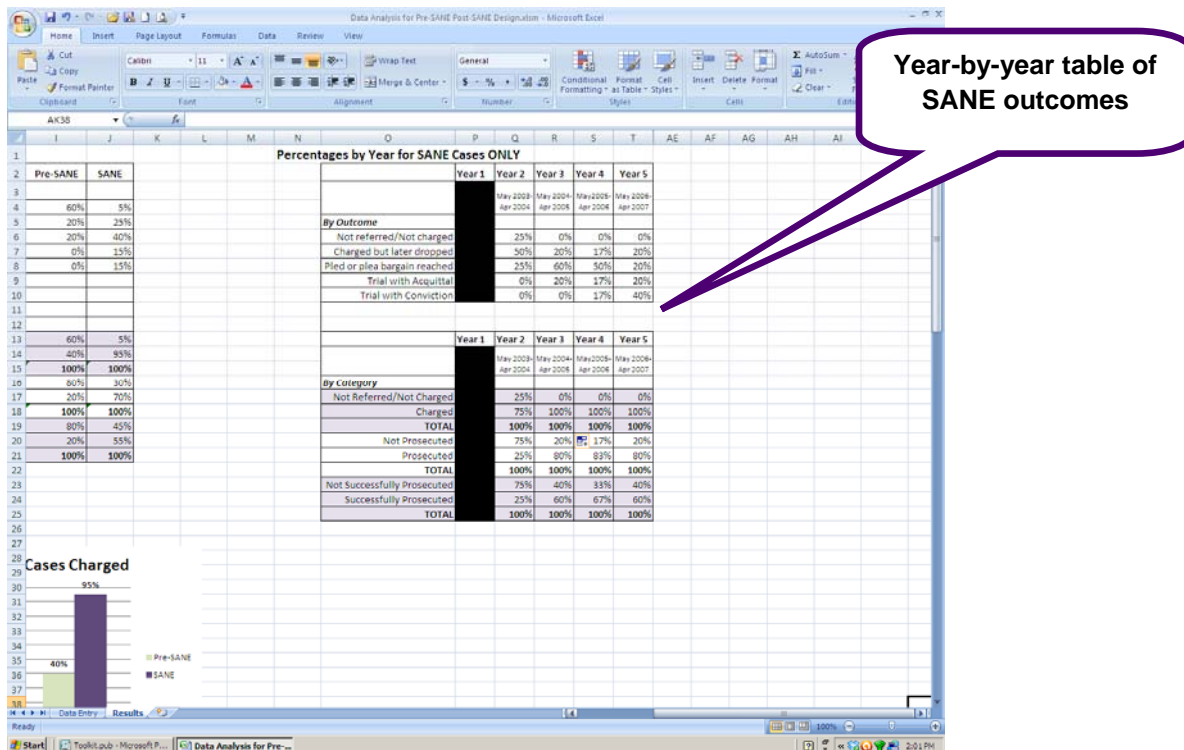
Data Analysis for Pre-SANE Post-SANE Design.xlsm - Microsoft Excel

Home Insert Page Layout Formulas Data Review View

Cut Copy Format Painter Paste Clipboard Calibri 11 Font Wrap Text Merge & Center Alignment General Number Conditional Formatting Format as Table Cell Styles Styles Insert Delete Format Cells AutoSum Fill Clear

Year-by-year table of SANE outcomes

AK38

| | Pre-SANE | SANE |
|---|---|---|
| 4 | 60% | 5% |
| 5 | 20% | 25% |
| 6 | 20% | 40% |
| 7 | 0% | 15% |
| 8 | 0% | 15% |
| 13 | 60% | 5% |
| 14 | 40% | 95% |
| 15 | 100% | 100% |
| 16 | 80% | 30% |
| 17 | 20% | 70% |
| 18 | 100% | 100% |
| 19 | 80% | 45% |
| 20 | 20% | 55% |
| 21 | 100% | 100% |

Percentages by Year for SANE Cases ONLY

| | Year 1 | Year 2 | Year 3 | Year 4 | Year 5 |
|---|---|---|---|---|---|
| | | May 2003-Apr 2004 | May 2004-Apr 2005 | May 2005-Apr 2006 | May 2006-Apr 2007 |
| By Outcome | | | | | |
| Not referred/Not charged | | 25% | 0% | 0% | 0% |
| Charged but later dropped | | 50% | 20% | 17% | 20% |
| Pled or plea bargain reached | | 25% | 60% | 50% | 20% |
| Trial with Acquittal | | 0% | 20% | 17% | 20% |
| Trial with Conviction | | 0% | 0% | 17% | 40% |

| | Year 1 | Year 2 | Year 3 | Year 4 | Year 5 |
|---|---|---|---|---|---|
| | | May 2003-Apr 2004 | May 2004-Apr 2005 | May 2005-Apr 2006 | May 2006-Apr 2007 |
| By Category | | | | | |
| Not Referred/Not Charged | | 25% | 0% | 0% | 0% |
| Charged | | 75% | 100% | 100% | 100% |
| TOTAL | | 100% | 100% | 100% | 100% |
| Not Prosecuted | | 75% | 20% | 17% | 20% |
| Prosecuted | | 25% | 80% | 83% | 80% |
| TOTAL | | 100% | 100% | 100% | 100% |
| Not Successfully Prosecuted | | 75% | 40% | 33% | 40% |
| Successfully Prosecuted | | 25% | 60% | 67% | 60% |
| TOTAL | | 100% | 100% | 100% | 100% |

Cases Charged
95%
40%
Pre-SANE
SANE

Data Entry Results
Ready 100%
Start Toolkit.pub - Microsoft P... Data Analysis for Pre-... 2:01 PM